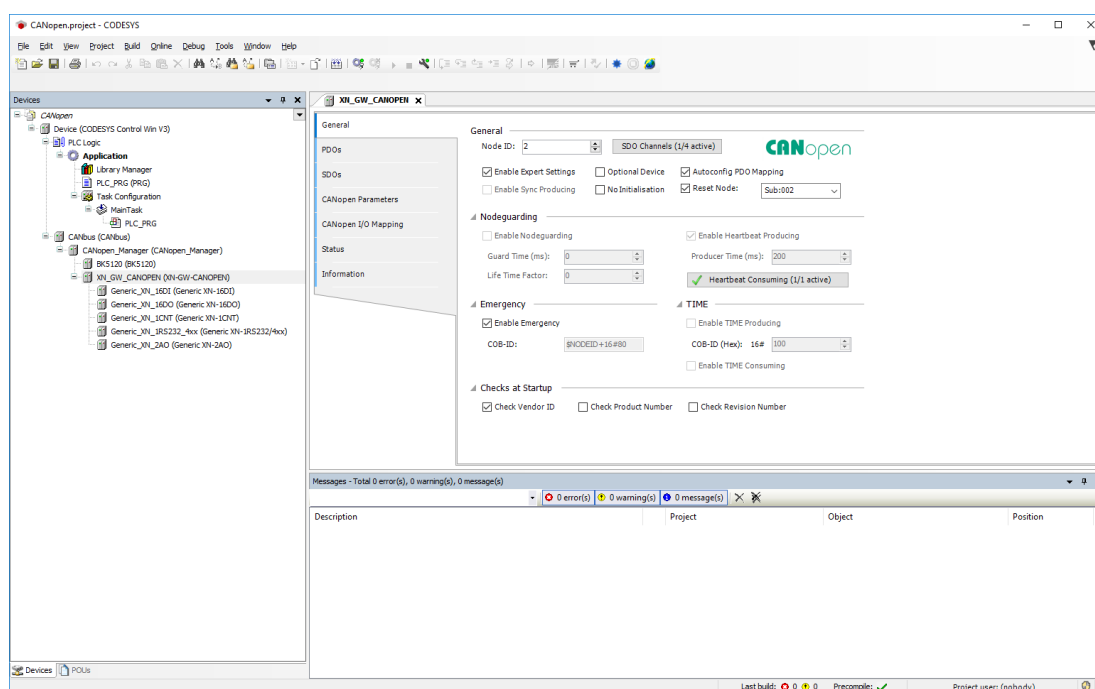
CANopen.project - CODESYS

File Edit View Project Build Online Debug Tools Window Help

Devices

CANopen
Device (CODESYS Control Win V3)
PLC Logic
Application
Library Manager
PLC_PRG (PRG)
Task Configuration
MainTask
PLC_PRG
CANbus (CANbus)
CANopen_Manager (CANopen_Manager)
BK5120 (BK5120)
XN_GW_CANOPEN (XN-GW-CANOPEN)
Generic_XN_16DI (Generic XN-16DI)
Generic_XN_16DO (Generic XN-16DO)
Generic_XN_1CNT (Generic XN-1CNT)
Generic_XN_1RS232_4xx (Generic XN-1RS232/4xx)
Generic_XN_2AO (Generic XN-2AO)

Devices POUs

XN_GW_CANOPEN

General
PDOs
SDOs
CANopen Parameters
CANopen I/O Mapping
Status
Information

General
Node ID: 2
SDO Channels (1/4 active)
CANopen
Enable Expert Settings
Optional Device
Autoconfig PDO Mapping
Enable Sync Producing
No Initialisation
Reset Node: Sub:002

Nodeguarding
Enable Nodeguarding
Enable Heartbeat Producing
Guard Time (ms): 0
Producer Time (ms): 200
Life Time Factor: 0
Heartbeat Consuming (1/1 active)

Emergency
Enable Emergency
COB-ID: $NODEID+16#80

TIME
Enable TIME Producing
COB-ID (Hex): 16# 100
Enable TIME Consuming

Checks at Startup
Check Vendor ID
Check Product Number
Check Revision Number

Messages - Total 0 error(s), 0 warning(s), 0 message(s)
0 error(s) 0 warning(s) 0 message(s)

| Description | Project | Object | Position |
|---|---|---|---|

Last build: 0 0 Precompile: Project user: (nobody)